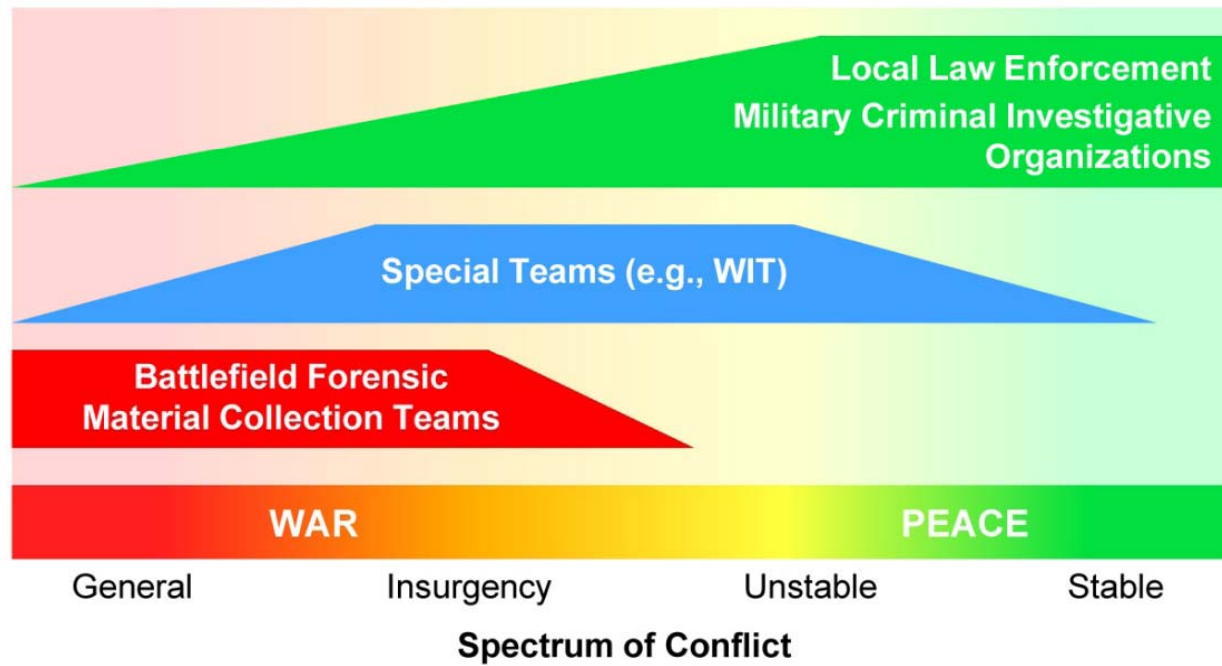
Local Law Enforcement
Military Criminal Investigative Organizations

Special Teams (e.g., WIT)

Battlefield Forensic Material Collection Teams

WAR

PEACE

General

Insurgency

Unstable

Stable

Spectrum of Conflict